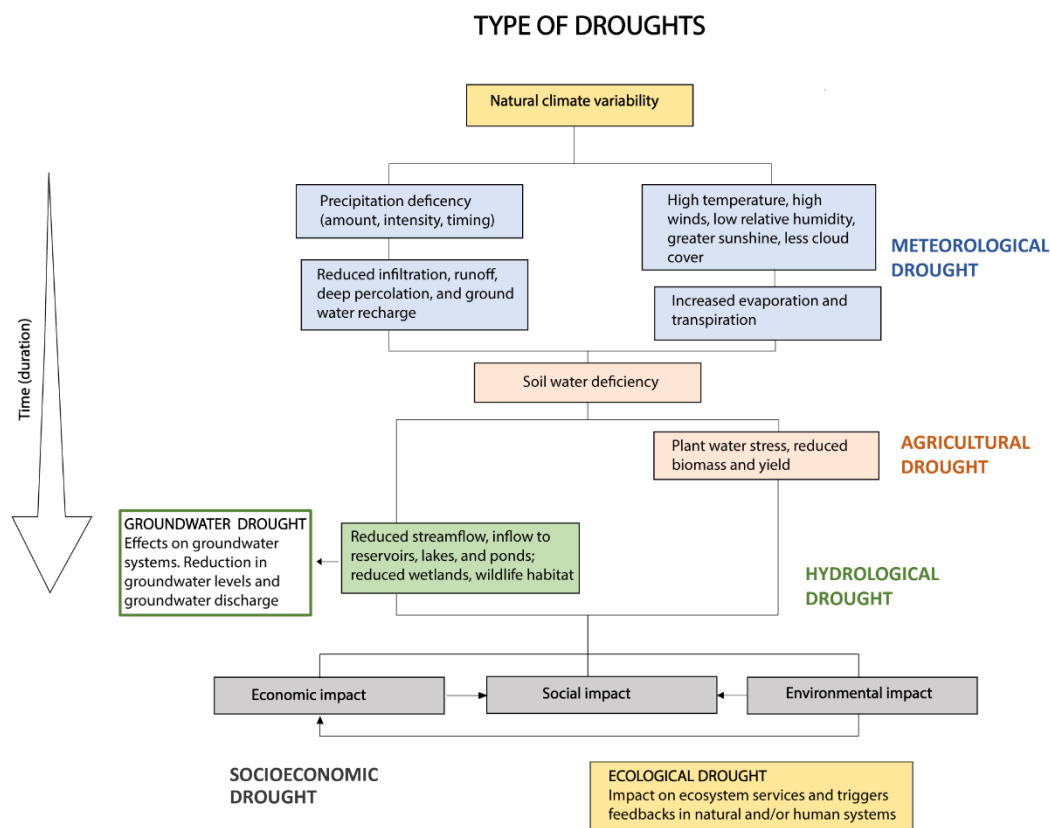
TYPE OF DROUGHTS

Natural climate variability

Time (duration)

Precipitation deficency (amount, intensity, timing)

High temperature, high winds, low relative humidity, greater sunshine, less cloud cover

METEOROLOGICAL DROUGHT

Reduced infiltration, runoff, deep percolation, and ground water recharge

Increased evaporation and transpiration

Soil water deficiency

Plant water stress, reduced biomass and yield

AGRICULTURAL DROUGHT

GROUNDWATER DROUGHT
Effects on groundwater systems. Reduction in groundwater levels and groundwater discharge

Reduced streamflow, inflow to reservoirs, lakes, and ponds; reduced wetlands, wildlife habitat

HYDROLOGICAL DROUGHT

Economic impact

Social impact

Environmental impact

SOCIOECONOMIC DROUGHT

ECOLOGICAL DROUGHT
Impact on ecosystem services and triggers feedbacks in natural and/or human systems